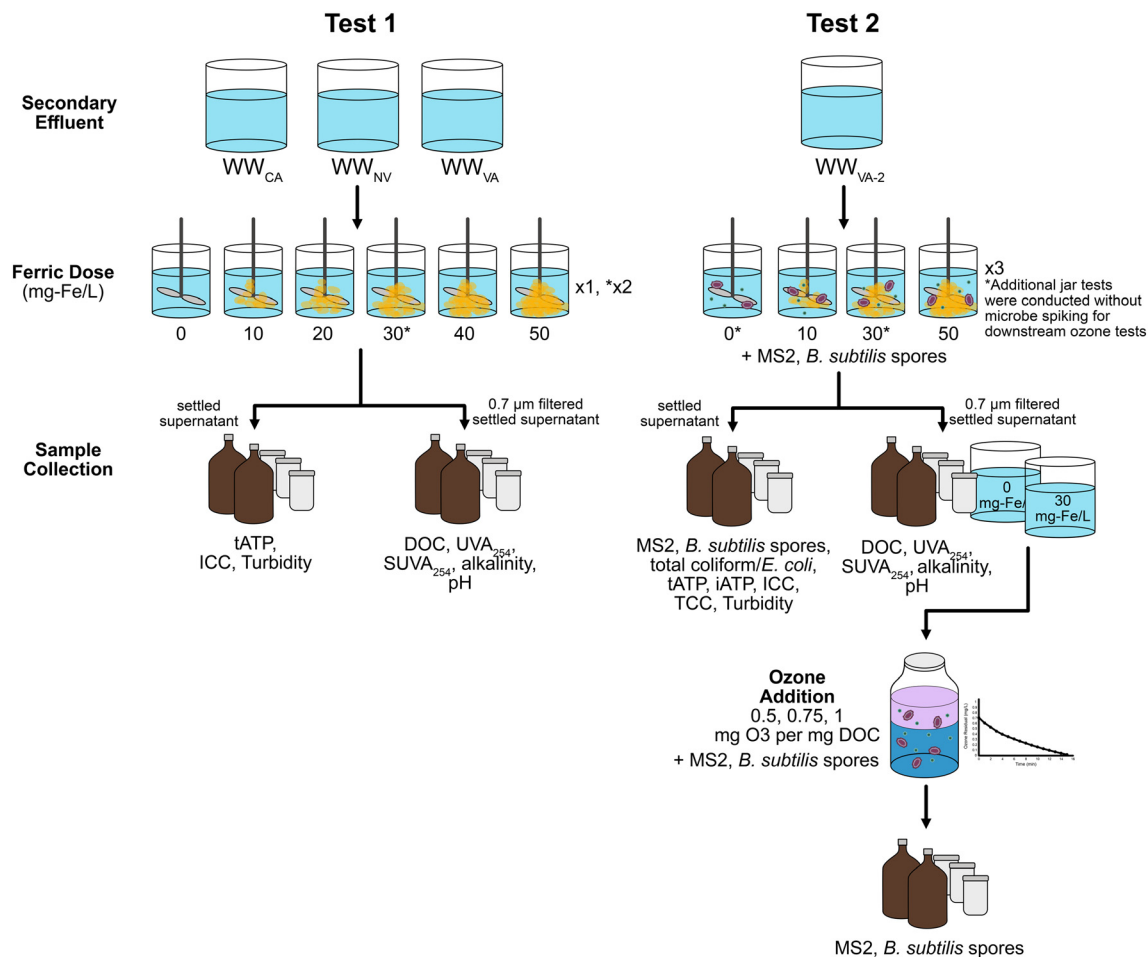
Test 1

Test 2

Secondary Effluent

$WW_{CA}$ $WW_{NV}$ $WW_{VA}$

$WW_{VA-2}$

Ferric Dose (mg-Fe/L)

0 10 20 30* 40 50

x1, *x2

0* 10 30* 50

x3
*Additional jar tests were conducted without microbe spiking for downstream ozone tests

+ MS2, B. subtilis spores

settled supernatant

0.7 µm filtered settled supernatant

Sample Collection

tATP, ICC, Turbidity

DOC, $UVA_{254}$, $SUVA_{254}$, alkalinity, pH

settled supernatant

0.7 µm filtered settled supernatant

0 mg-Fe/L

30 mg-Fe/L

MS2, B. subtilis spores, total coliform/E. coli, tATP, iATP, ICC, TCC, Turbidity

DOC, $UVA_{254}$, $SUVA_{254}$, alkalinity, pH

Ozone Addition
0.5, 0.75, 1 mg O3 per mg DOC
+ MS2, B. subtilis spores

Ozone Residual (mg/L)

Time (min)

MS2, B. subtilis spores